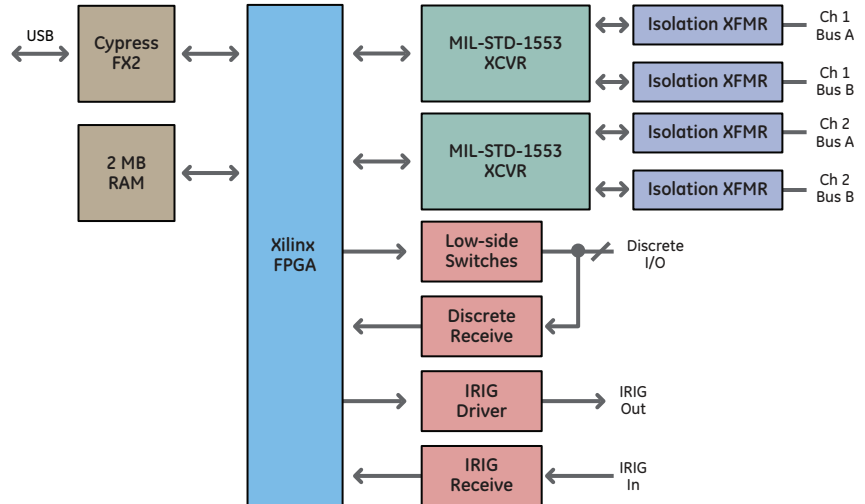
USB

Cypress FX2

2 MB RAM

Xilinx FPGA

MIL-STD-1553 XCVR

Isolation XFMR

Ch 1 Bus A

Isolation XFMR

Ch 1 Bus B

MIL-STD-1553 XCVR

Isolation XFMR

Ch 2 Bus A

Isolation XFMR

Ch 2 Bus B

Low-side Switches

Discrete I/O

Discrete Receive

IRIG Driver

IRIG Out

IRIG Receive

IRIG In